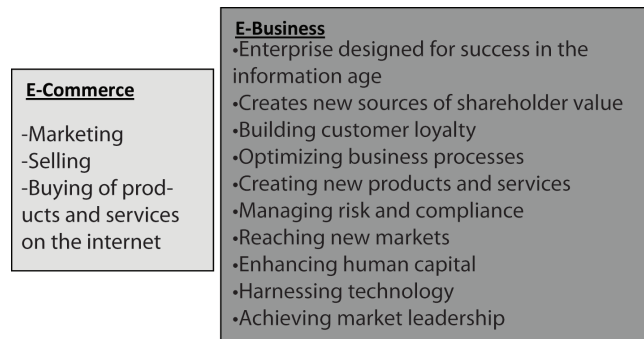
E-Commerce

-Marketing
-Selling
-Buying of products and services on the internet

E-Business
•Enterprise designed for success in the information age
•Creates new sources of shareholder value
•Building customer loyalty
•Optimizing business processes
•Creating new products and services
•Managing risk and compliance
•Reaching new markets
•Enhancing human capital
•Harnessing technology
•Achieving market leadership